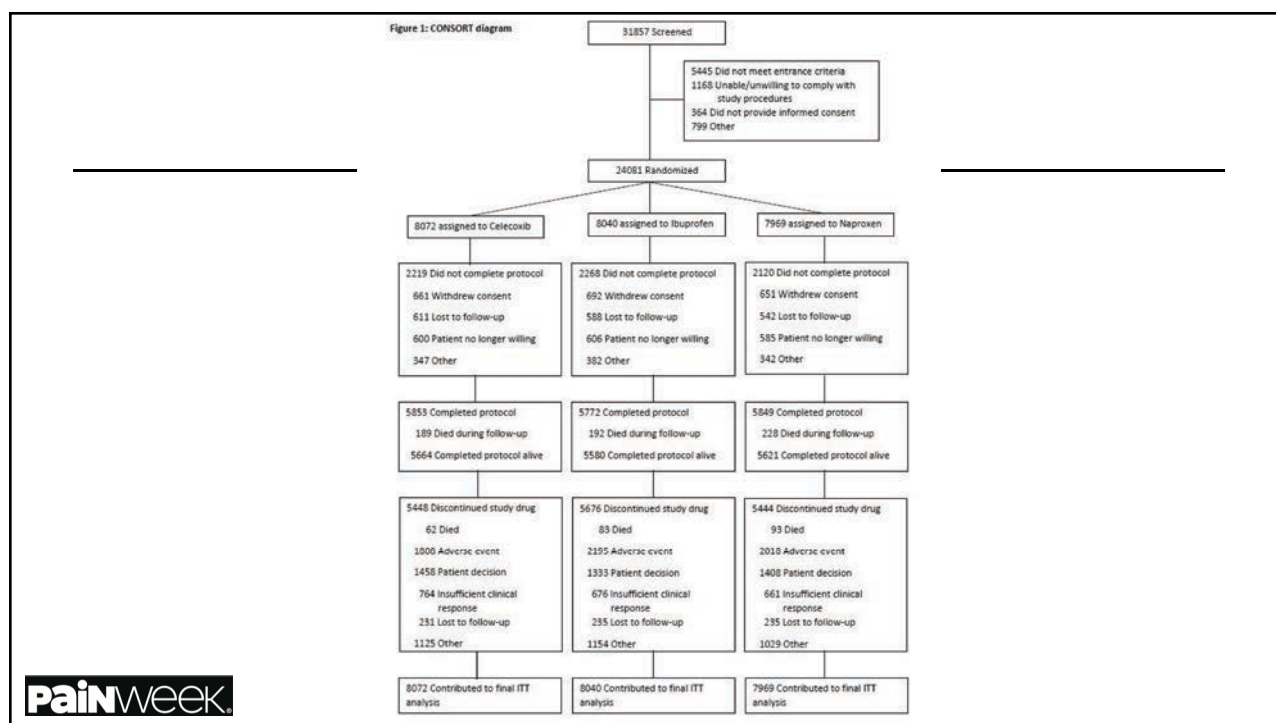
Figure 1: CONSORT diagram

31857 Screened

5445 Did not meet entrance criteria
1168 Unable/unwilling to comply with study procedures
364 Did not provide informed consent
799 Other

24081 Randomized

8072 assigned to Celecoxib

8040 assigned to Ibuprofen

7969 assigned to Naproxen

2219 Did not complete protocol
661 Withdrew consent
611 Lost to follow-up
600 Patient no longer willing
347 Other

2268 Did not complete protocol
692 Withdrew consent
588 Lost to follow-up
606 Patient no longer willing
382 Other

2120 Did not complete protocol
651 Withdrew consent
542 Lost to follow-up
585 Patient no longer willing
342 Other

5853 Completed protocol
189 Died during follow-up
5664 Completed protocol alive

5772 Completed protocol
192 Died during follow-up
5580 Completed protocol alive

5849 Completed protocol
228 Died during follow-up
5621 Completed protocol alive

5448 Discontinued study drug
62 Died
1808 Adverse event
1458 Patient decision
764 Insufficient clinical response
231 Lost to follow-up
1125 Other

5676 Discontinued study drug
83 Died
2195 Adverse event
1333 Patient decision
676 Insufficient clinical response
235 Lost to follow-up
1154 Other

5444 Discontinued study drug
93 Died
2018 Adverse event
1408 Patient decision
661 Insufficient clinical response
235 Lost to follow-up
1029 Other

8072 Contributed to final ITT analysis

8040 Contributed to final ITT analysis

7969 Contributed to final ITT analysis

PAINWeek.